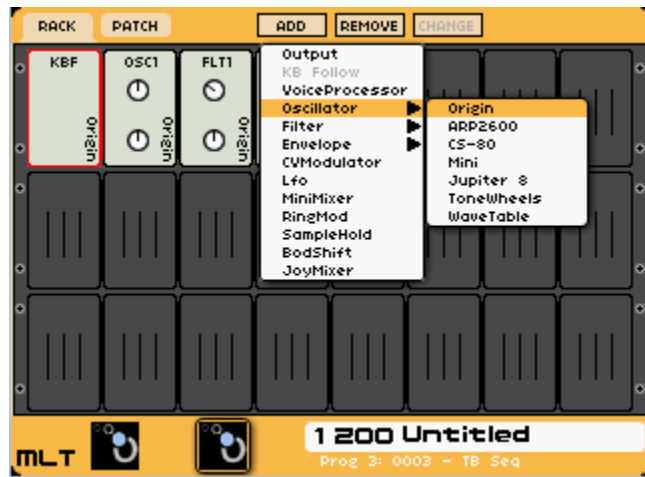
RACK PATCH ADD REMOVE CHANGE

KBF Origin
OSC1 Origin
FLT1 Origin

Output
KB Follow
VoiceProcessor
Oscillator
Filter
Envelope
CVModulator
Lfo
MiniMixer
RingMod
SampleHold
BodShift
JoyMixer

Origin
ARP2600
CS-80
Mini
Jupiter 8
ToneWheels
WaveTable

MLT

1 200 Untitled
Prog 3: 0003 - TB Seq